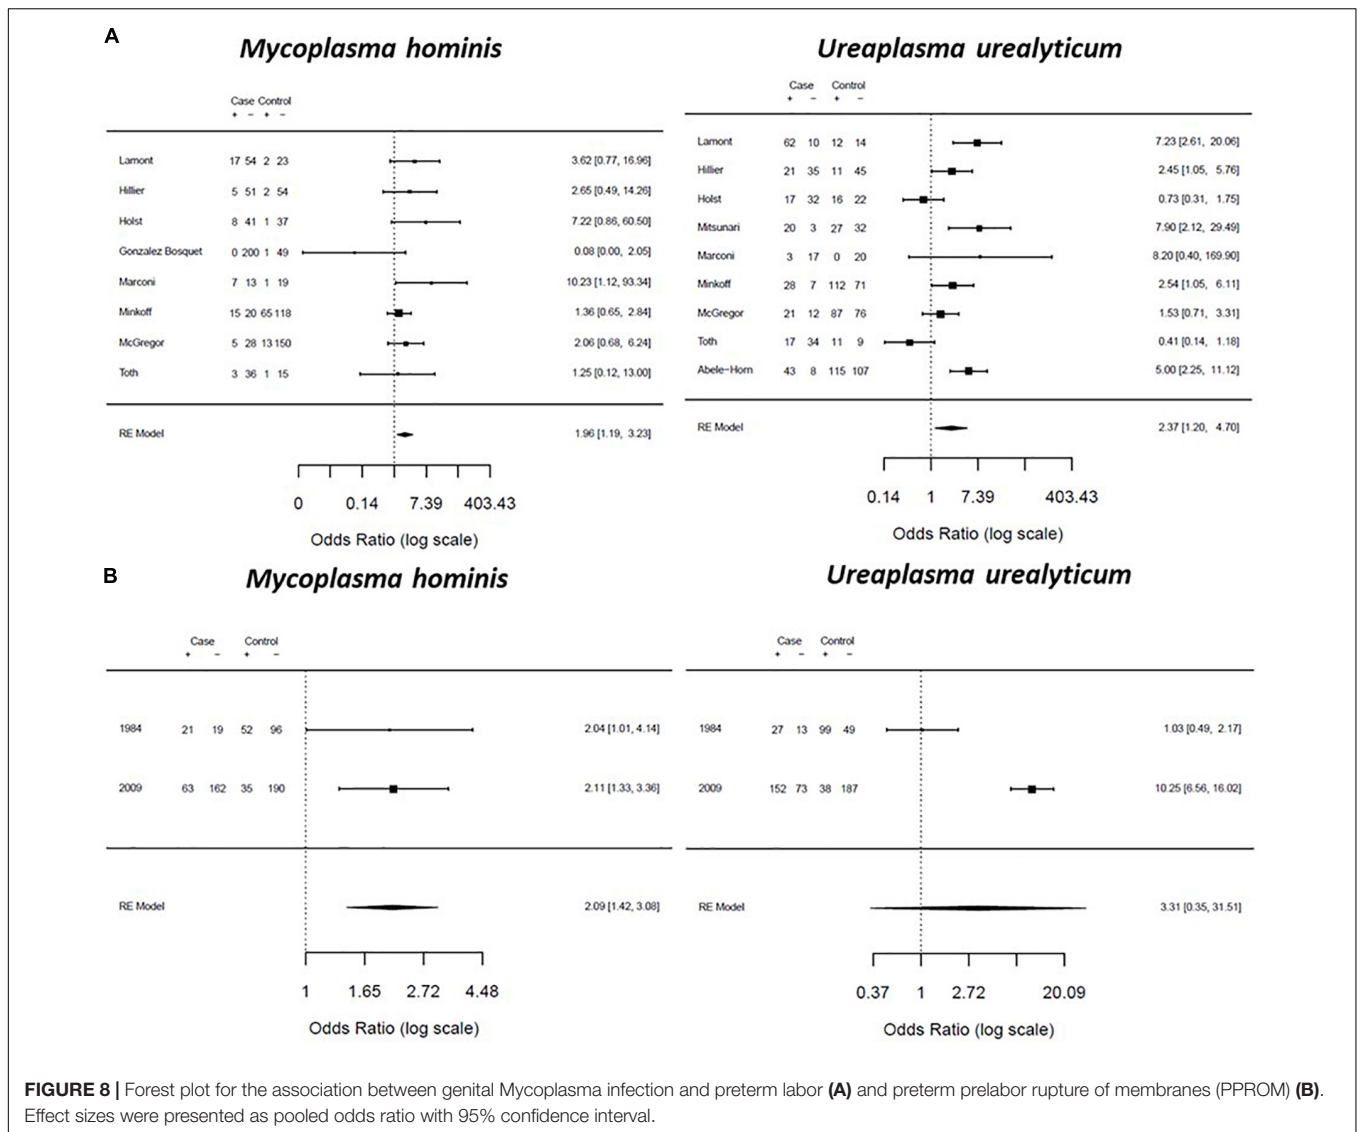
A

Mycoplasma hominis

Case Control
+ − + −

Lamont 17 54 2 23 3.62 [0.77, 16.96]
Hillier 5 51 2 54 2.65 [0.49, 14.26]
Holst 8 41 1 37 7.22 [0.86, 60.50]
Gonzalez Bosquet 0 200 1 49 0.08 [0.00, 2.05]
Marconi 7 13 1 19 10.23 [1.12, 93.34]
Minkoff 15 20 65 118 1.36 [0.65, 2.84]
McGregor 5 28 13 150 2.06 [0.68, 6.24]
Toth 3 36 1 15 1.25 [0.12, 13.00]

RE Model 1.96 [1.19, 3.23]

0 0.14 7.39 403.43

Odds Ratio (log scale)

Ureaplasma urealyticum

Case Control
+ − + −

Lamont 62 10 12 14 7.23 [2.61, 20.06]
Hillier 21 35 11 45 2.45 [1.05, 5.76]
Holst 17 32 16 22 0.73 [0.31, 1.75]
Mitsunari 20 3 27 32 7.90 [2.12, 29.49]
Marconi 3 17 0 20 8.20 [0.40, 169.90]
Minkoff 28 7 112 71 2.54 [1.05, 6.11]
McGregor 21 12 87 76 1.53 [0.71, 3.31]
Toth 17 34 11 9 0.41 [0.14, 1.18]
Abele-Horn 43 8 115 107 5.00 [2.25, 11.12]

RE Model 2.37 [1.20, 4.70]

0.14 1 7.39 403.43

Odds Ratio (log scale)

B

Mycoplasma hominis

Case Control
+ − + −

1984 21 19 52 96 2.04 [1.01, 4.14]
2009 63 162 35 190 2.11 [1.33, 3.36]

RE Model 2.09 [1.42, 3.08]

1 1.65 2.72 4.48

Odds Ratio (log scale)

Ureaplasma urealyticum

Case Control
+ − + −

1984 27 13 99 49 1.03 [0.49, 2.17]
2009 152 73 38 187 10.25 [6.56, 16.02]

RE Model 3.31 [0.35, 31.51]

0.37 1 2.72 20.09

Odds Ratio (log scale)

**FIGURE 8 |** Forest plot for the association between genital Mycoplasma infection and preterm labor **(A)** and preterm prelabor rupture of membranes (PPROM) **(B)**. Effect sizes were presented as pooled odds ratio with 95% confidence interval.